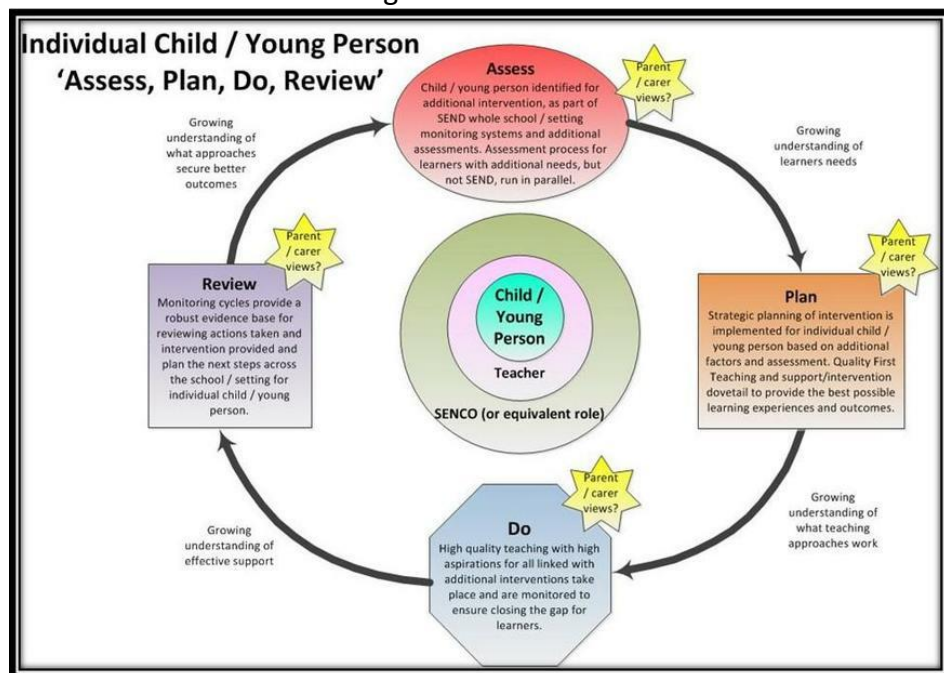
Individual Child / Young Person
'Assess, Plan, Do, Review'

Assess
Child / young person identified for additional intervention, as part of SEND whole school / setting monitoring systems and additional assessments. Assessment process for learners with additional needs, but not SEND, run in parallel.

Parent / carer views?

Growing understanding of learners needs

Parent / carer views?

Plan
Strategic planning of intervention is implemented for individual child / young person based on additional factors and assessment. Quality First Teaching and support/intervention dovetail to provide the best possible learning experiences and outcomes.

Growing understanding of what teaching approaches work

Parent / carer views?

Do
High quality teaching with high aspirations for all linked with additional interventions take place and are monitored to ensure closing the gap for learners.

Growing understanding of effective support

Parent / carer views?

Review
Monitoring cycles provide a robust evidence base for reviewing actions taken and intervention provided and plan the next steps across the school / setting for individual child / young person.

Growing understanding of what approaches secure better outcomes

Child / Young Person
Teacher
SENCO (or equivalent role)